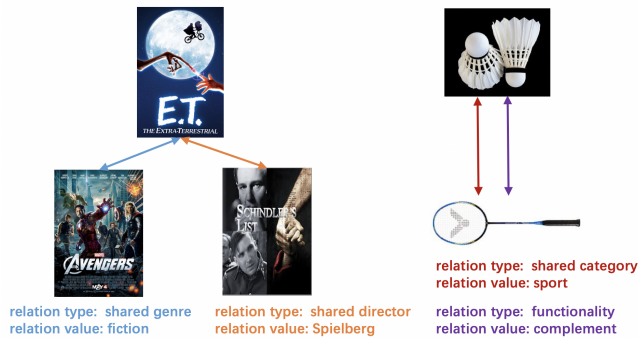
E.T.
THE EXTRA-TERRESTRIAL

AVENGERS

SCHINDLER'S LIST

relation type: shared genre
relation value: fiction

relation type: shared director
relation value: Spielberg

relation type: shared category
relation value: sport

relation type: functionality
relation value: complement